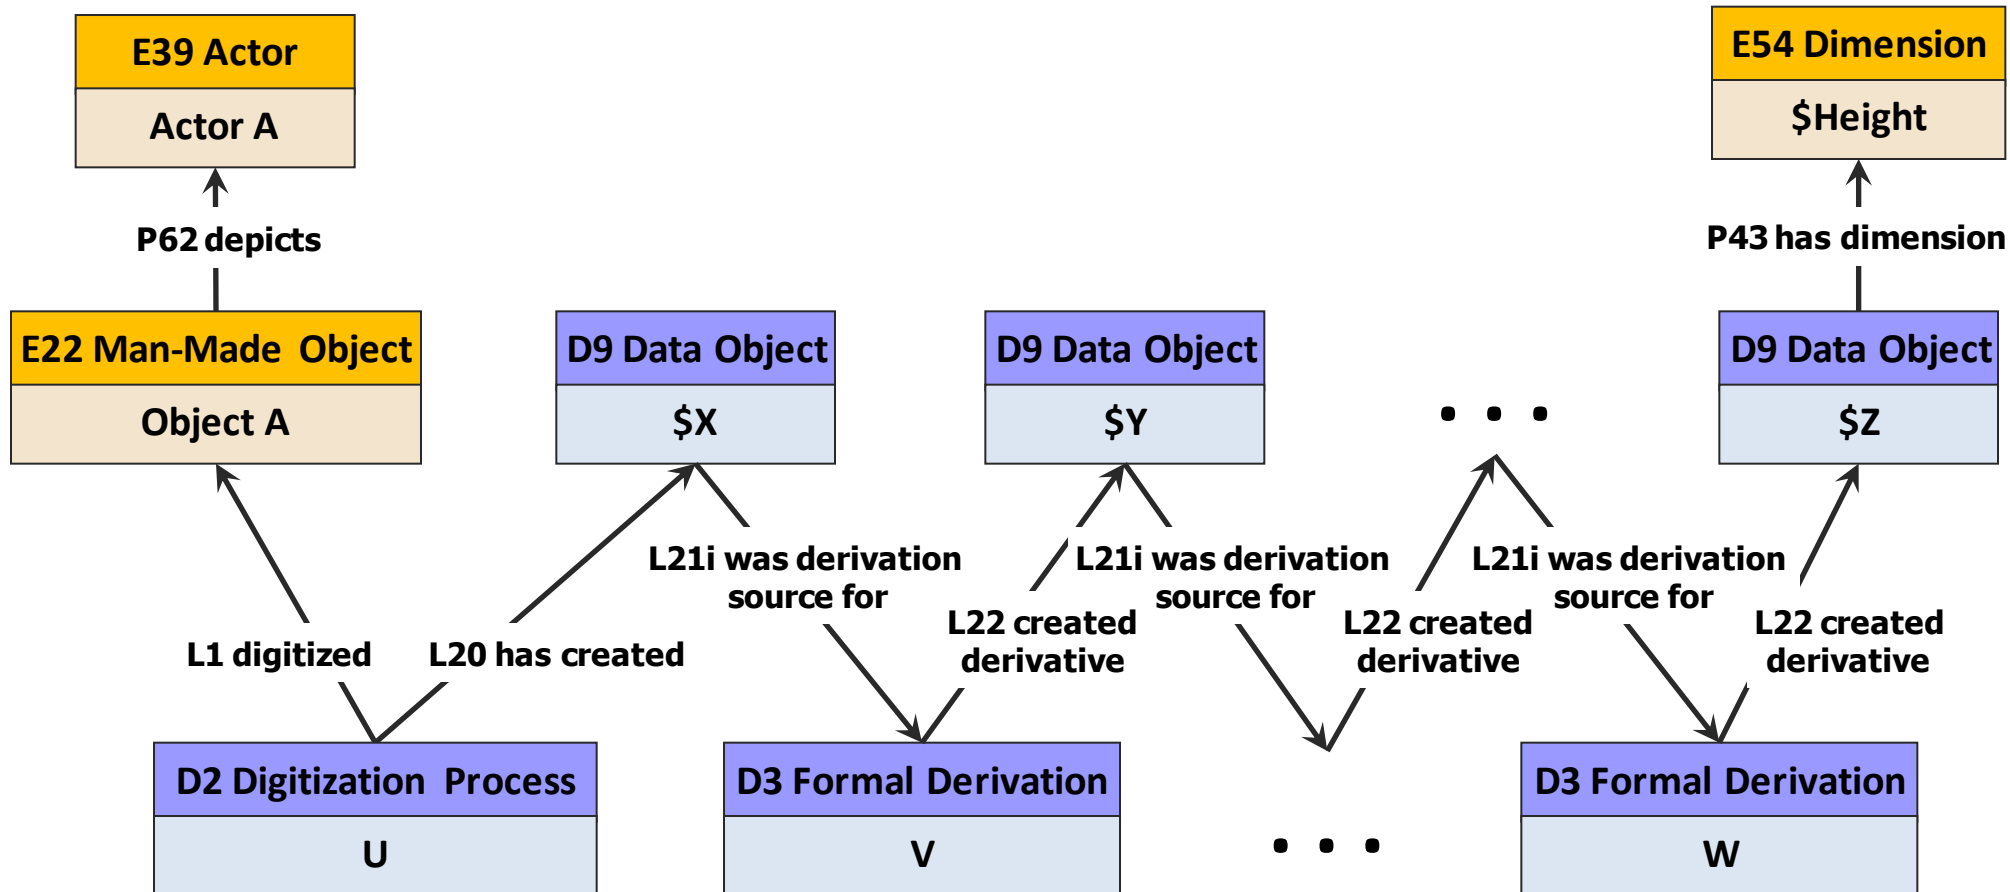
E39 Actor
Actor A

P62 depicts

E54 Dimension
$Height

P43 has dimension

E22 Man-Made Object
Object A

D9 Data Object
$X

D9 Data Object
$Y

. . .

D9 Data Object
$Z

L21i was derivation source for

L21i was derivation source for

L21i was derivation source for

L1 digitized

L20 has created

L22 created derivative

L22 created derivative

L22 created derivative

D2 Digitization Process
U

D3 Formal Derivation
V

. . .

D3 Formal Derivation
W